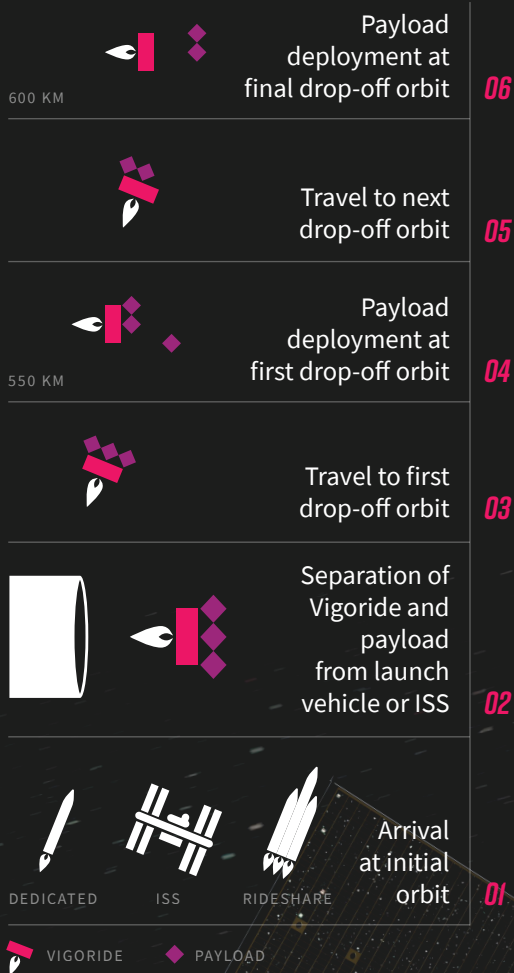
Payload deployment at final drop-off orbit

600 KM

06

Travel to next drop-off orbit

05

Payload deployment at first drop-off orbit

550 KM

04

Travel to first drop-off orbit

03

Separation of Vigoride and payload from launch vehicle or ISS

02

Arrival at initial orbit

DEDICATED

ISS

RIDESHARE

01

VIGORIDE

PAYLOAD